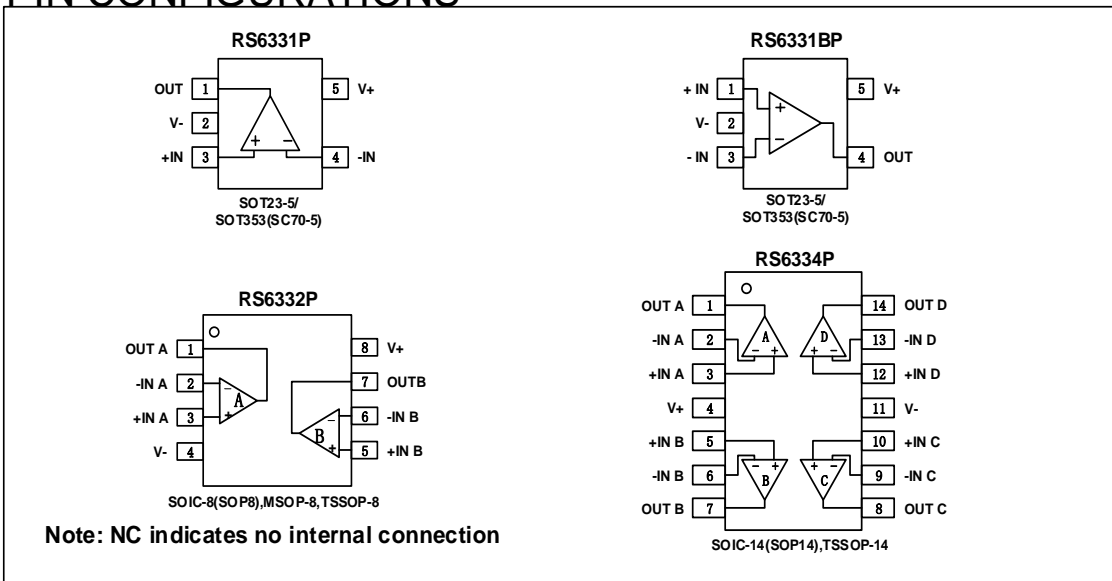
PIN CONFIGURATIONS

RS6331P

OUT 1
V- 2
+IN 3
5 V+
4 -IN

SOT23-5/
SOT353(SC70-5)

RS6331BP

+ IN 1
V- 2
- IN 3
5 V+
4 OUT

SOT23-5/
SOT353(SC70-5)

RS6332P

OUT A 1
-IN A 2
+IN A 3
V- 4
8 V+
7 OUTB
6 -IN B
5 +IN B

A
B

SOIC-8(SOP8),MSOP-8,TSSOP-8

Note: NC indicates no internal connection

RS6334P

OUT A 1
-IN A 2
+IN A 3
V+ 4
+IN B 5
-IN B 6
OUT B 7
14 OUT D
13 -IN D
12 +IN D
11 V-
10 +IN C
9 -IN C
8 OUT C

A
D
B
C

SOIC-14(SOP14),TSSOP-14